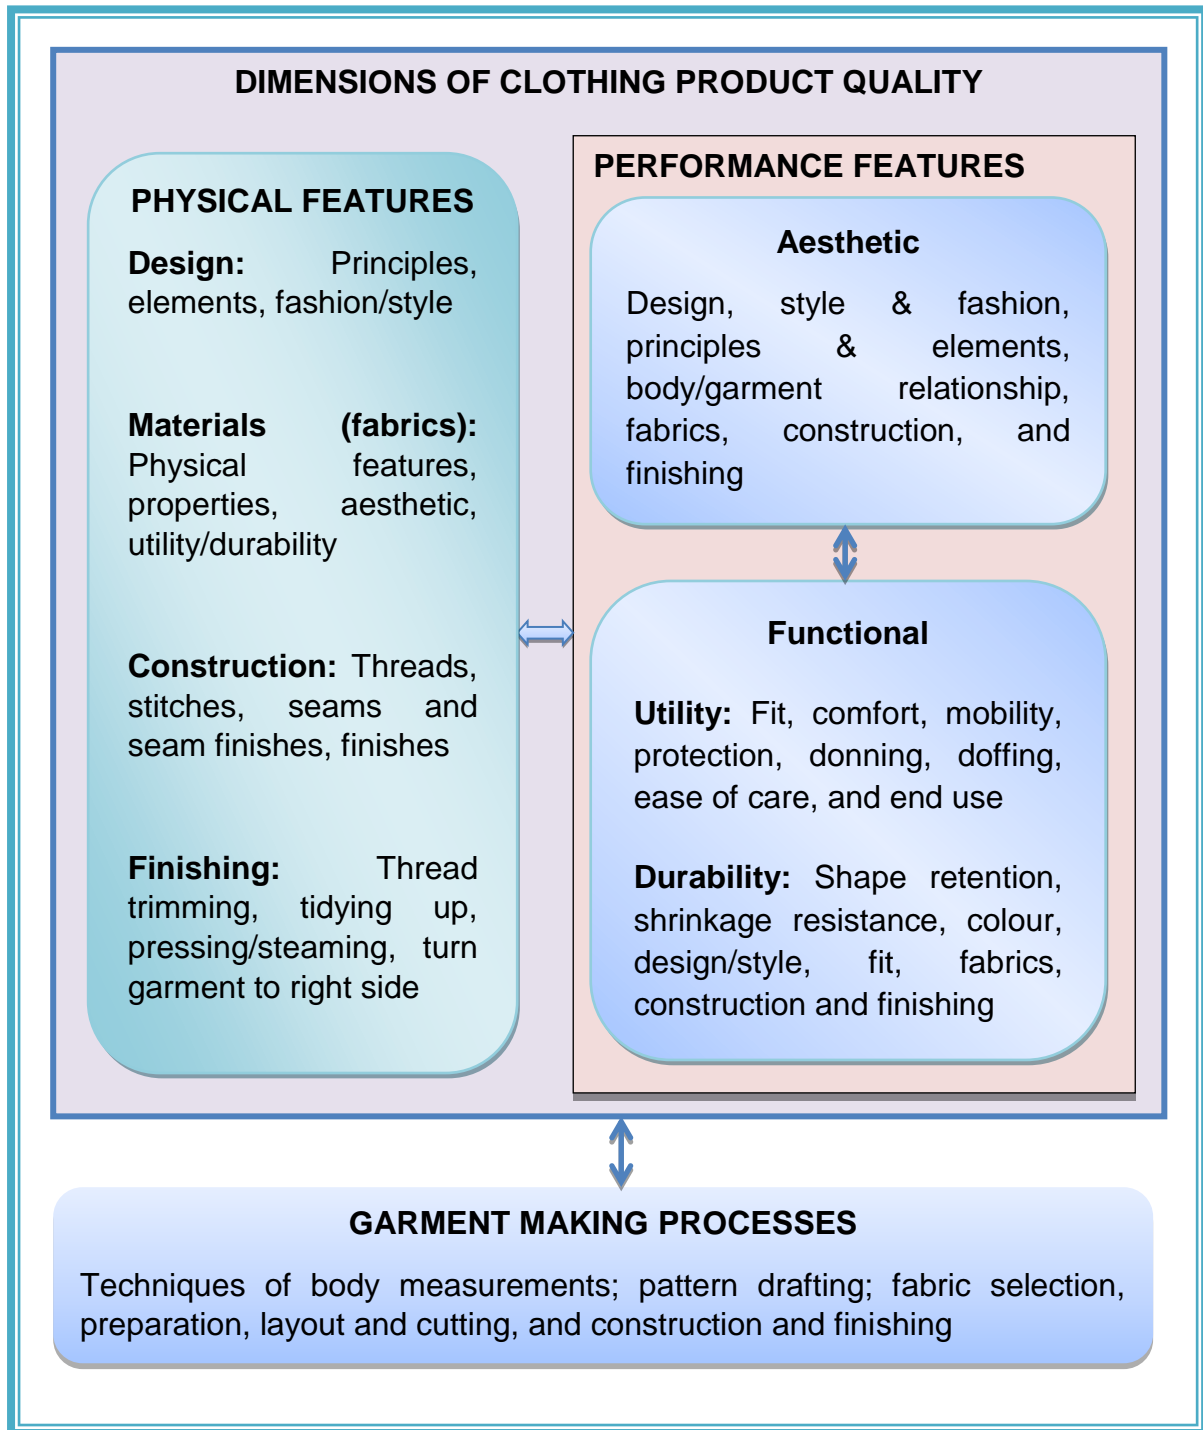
DIMENSIONS OF CLOTHING PRODUCT QUALITY

PHYSICAL FEATURES

Design: Principles, elements, fashion/style

Materials (fabrics): Physical features, properties, aesthetic, utility/durability

Construction: Threads, stitches, seams and seam finishes, finishes

Finishing: Thread trimming, tidying up, pressing/steaming, turn garment to right side

PERFORMANCE FEATURES

Aesthetic

Design, style & fashion, principles & elements, body/garment relationship, fabrics, construction, and finishing

Functional

Utility: Fit, comfort, mobility, protection, donning, doffing, ease of care, and end use

Durability: Shape retention, shrinkage resistance, colour, design/style, fit, fabrics, construction and finishing

GARMENT MAKING PROCESSES

Techniques of body measurements; pattern drafting; fabric selection, preparation, layout and cutting, and construction and finishing